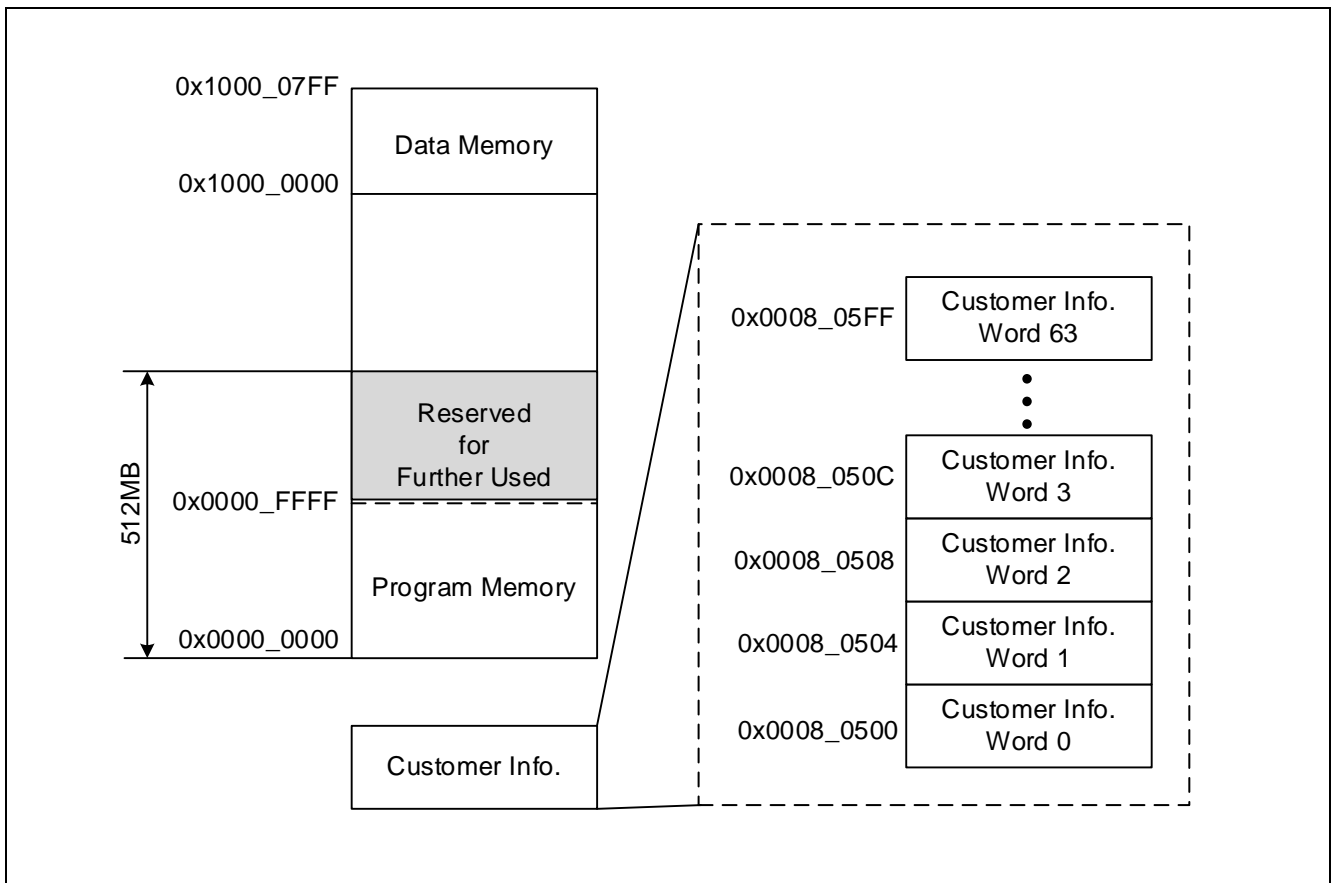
0x1000_07FF

Data Memory

0x1000_0000

512MB

Reserved for Further Used

0x0000_FFFF

Program Memory

0x0000_0000

Customer Info.

0x0008_05FF

Customer Info. Word 63

0x0008_050C

Customer Info. Word 3

0x0008_0508

Customer Info. Word 2

0x0008_0504

Customer Info. Word 1

0x0008_0500

Customer Info. Word 0